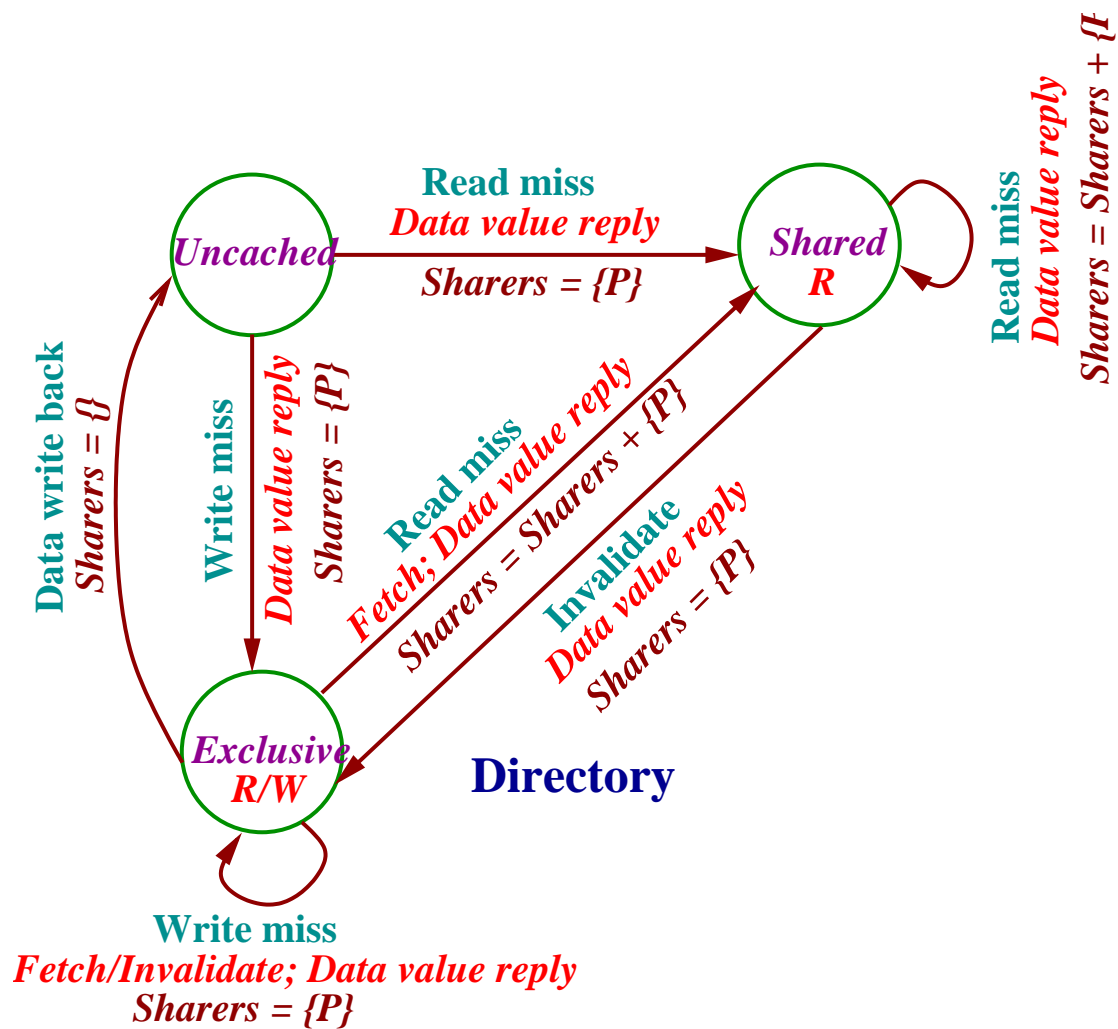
Read miss
Data value reply
Sharers = {P}

Uncached

Shared
R

Read miss
Data value reply
Sharers = Sharers + {P}

Data write back
Sharers = {}

Write miss
Data value reply
Sharers = {P}

Read miss
Fetch; Data value reply
Sharers = Sharers + {P}

Invalidate
Data value reply
Sharers = {P}

Exclusive
R/W

Directory

Write miss
Fetch/Invalidate; Data value reply
Sharers = {P}